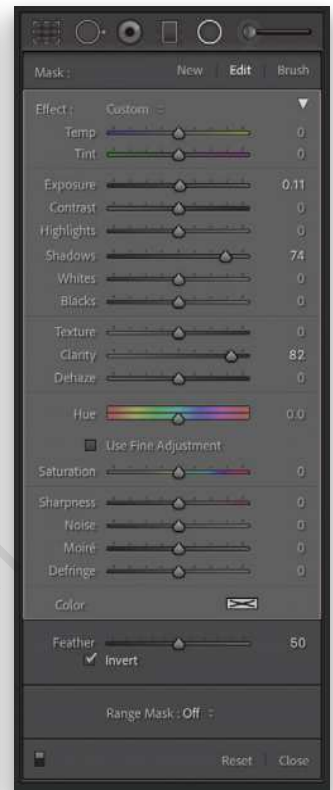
Mask : New | Edit | Brush

Effect : Custom ÷

Temp 0
Tint 0

Exposure 0.11
Contrast 0
Highlights 0
Shadows 74
Whites 0
Blacks 0

Texture 0
Clarity 82
Dehaze 0

Hue 0.0

Use Fine Adjustment

Saturation 0

Sharpness 0
Noise 0
Moiré 0
Defringe 0

Color

Feather 50
✓ Invert

Range Mask : Off ÷

Reset | Close